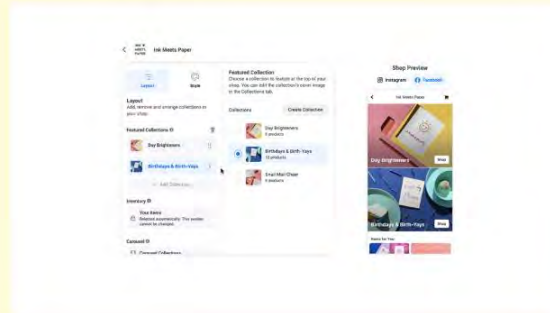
Ink Meets Paper

Layout

Style

Layout
Add, remove and arrange collections in your shop.

Featured Collections

Day Brighteners

Birthdays & Birth-Yays

+ Add Collection

Inventory

View Items
Selected automatically. The section cannot be changed.

Carousel

Carousel Collections

Featured Collection
Choose a collection to feature at the top of your shop. You can edit the collection's cover image in the Collections tab.

Collections

Create Collection

Day Brighteners
8 products

Birthdays & Birth-Yays
12 products

Snail Mail Cheer
6 products

Shop Preview

Instagram

Facebook

Ink Meets Paper

Day Brighteners

View

Birthdays & Birth-Yays

View

Items for You